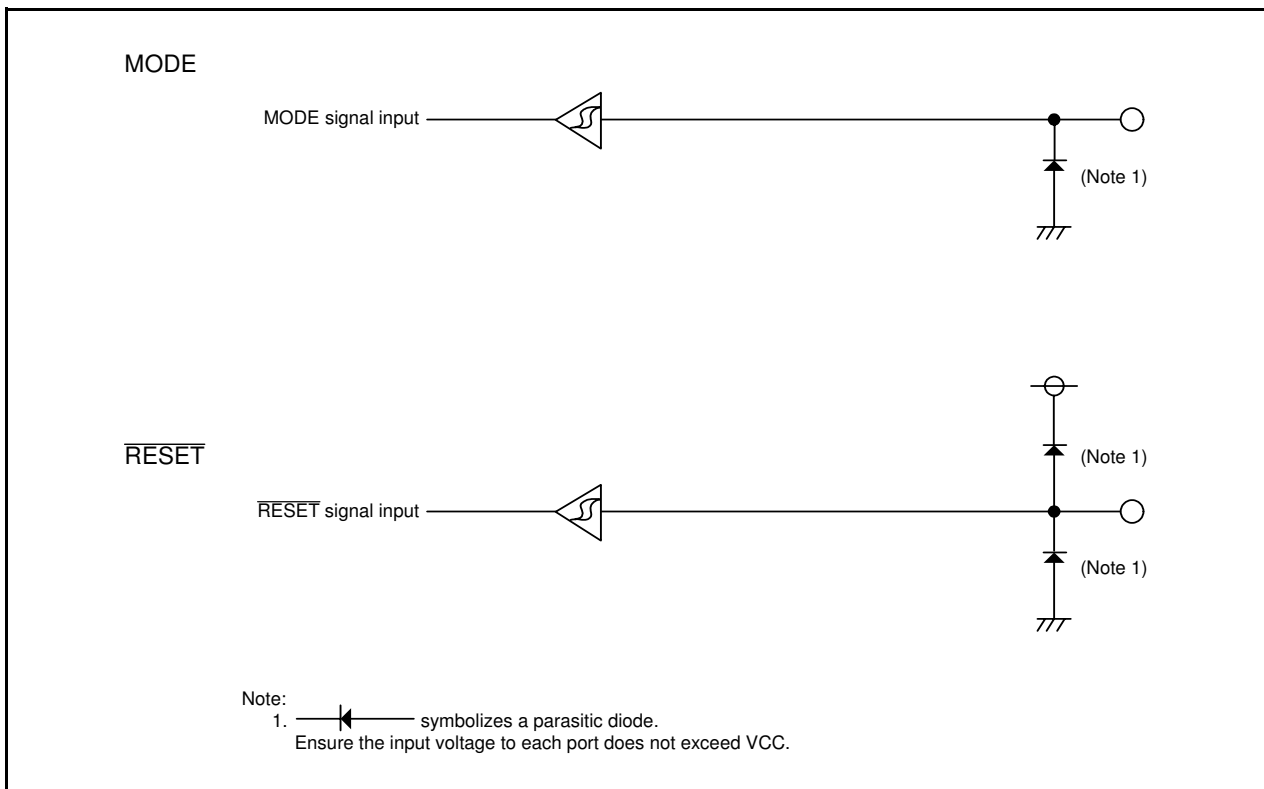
MODE

MODE signal input

(Note 1)

$\overline{\text{RESET}}$

(Note 1)

$\overline{\text{RESET}}$ signal input

(Note 1)

Note:
1. symbolizes a parasitic diode.
Ensure the input voltage to each port does not exceed VCC.